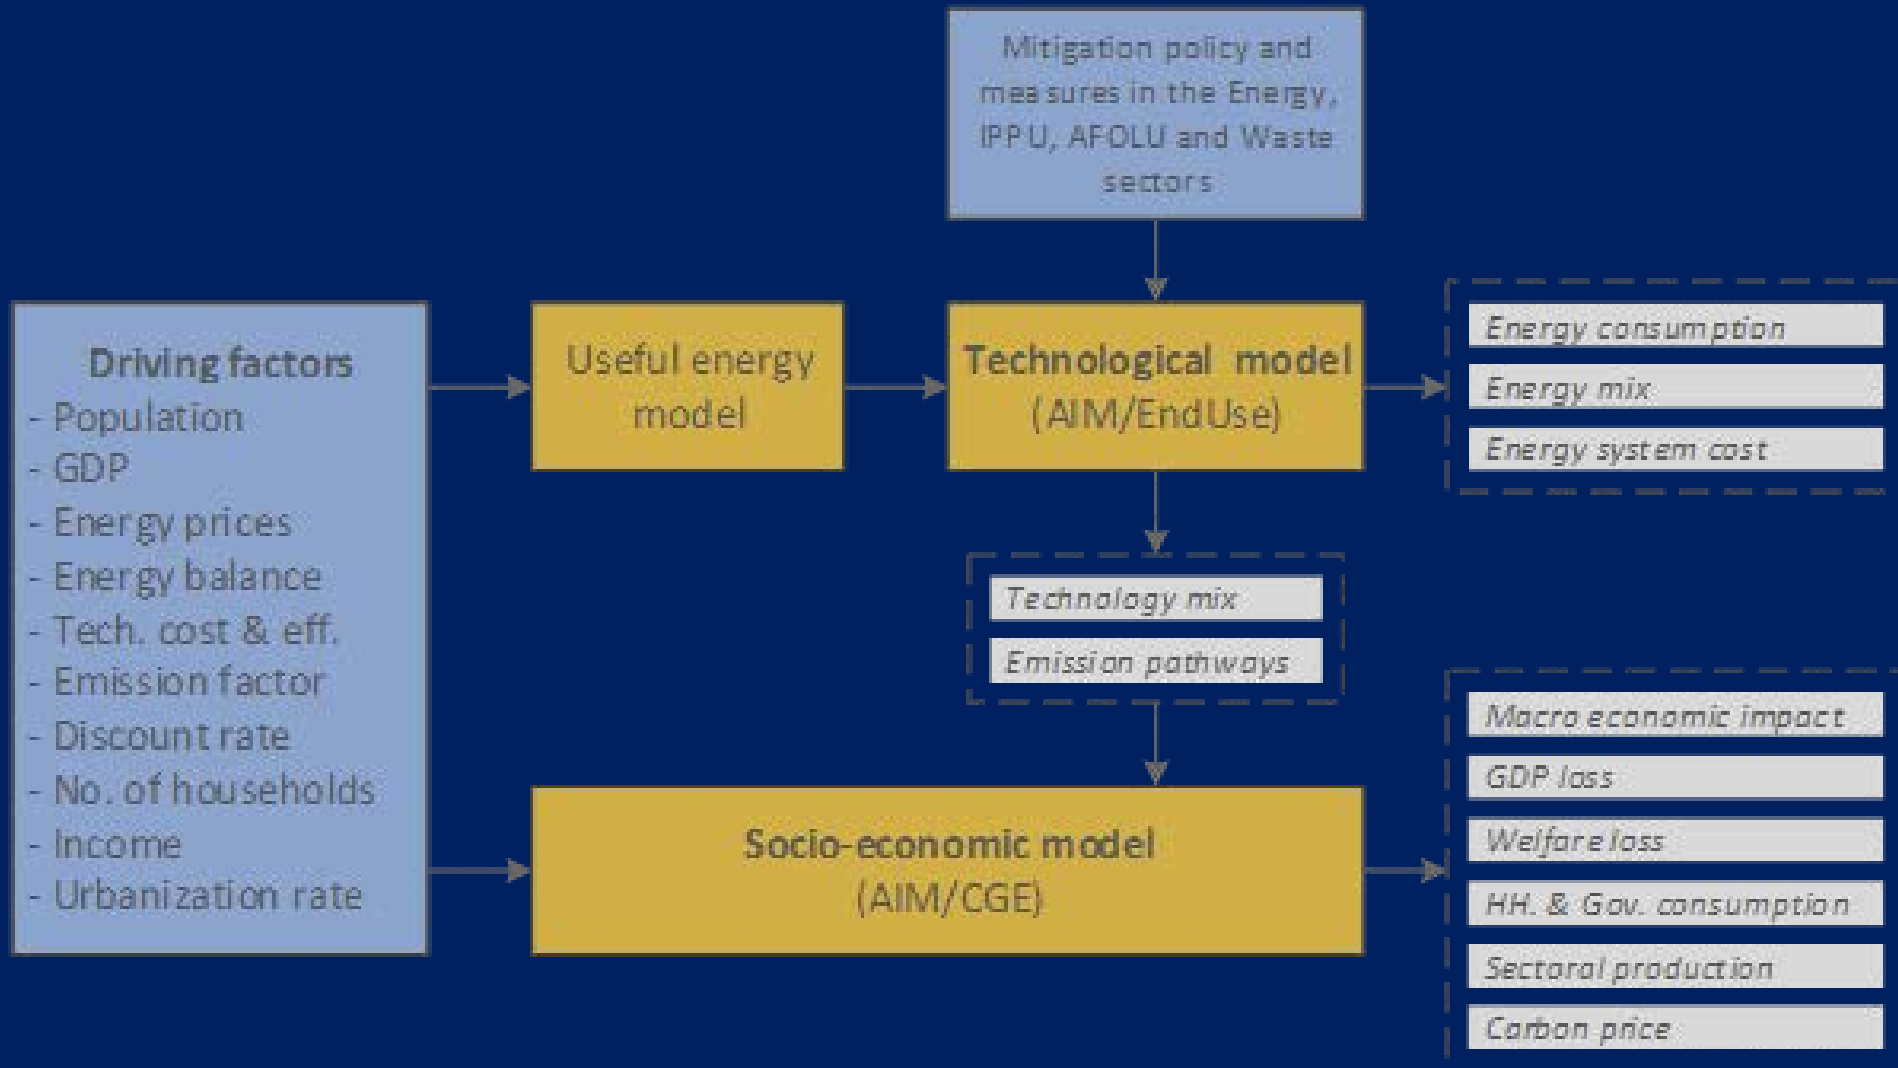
Mitigation policy and measures in the Energy, IPPU, AFOLU and Waste sectors

Driving factors
- Population
- GDP
- Energy prices
- Energy balance
- Tech. cost & eff.
- Emission factor
- Discount rate
- No. of households
- Income
- Urbanization rate

Useful energy model

Technological model (AIM/EndUse)

Energy consumption
Energy mix
Energy system cost

Technology mix
Emission pathways

Socio-economic model (AIM/CGE)

Macro economic impact
GDP loss
Welfare loss
HH. & Gov. consumption
Sectoral production
Carbon price